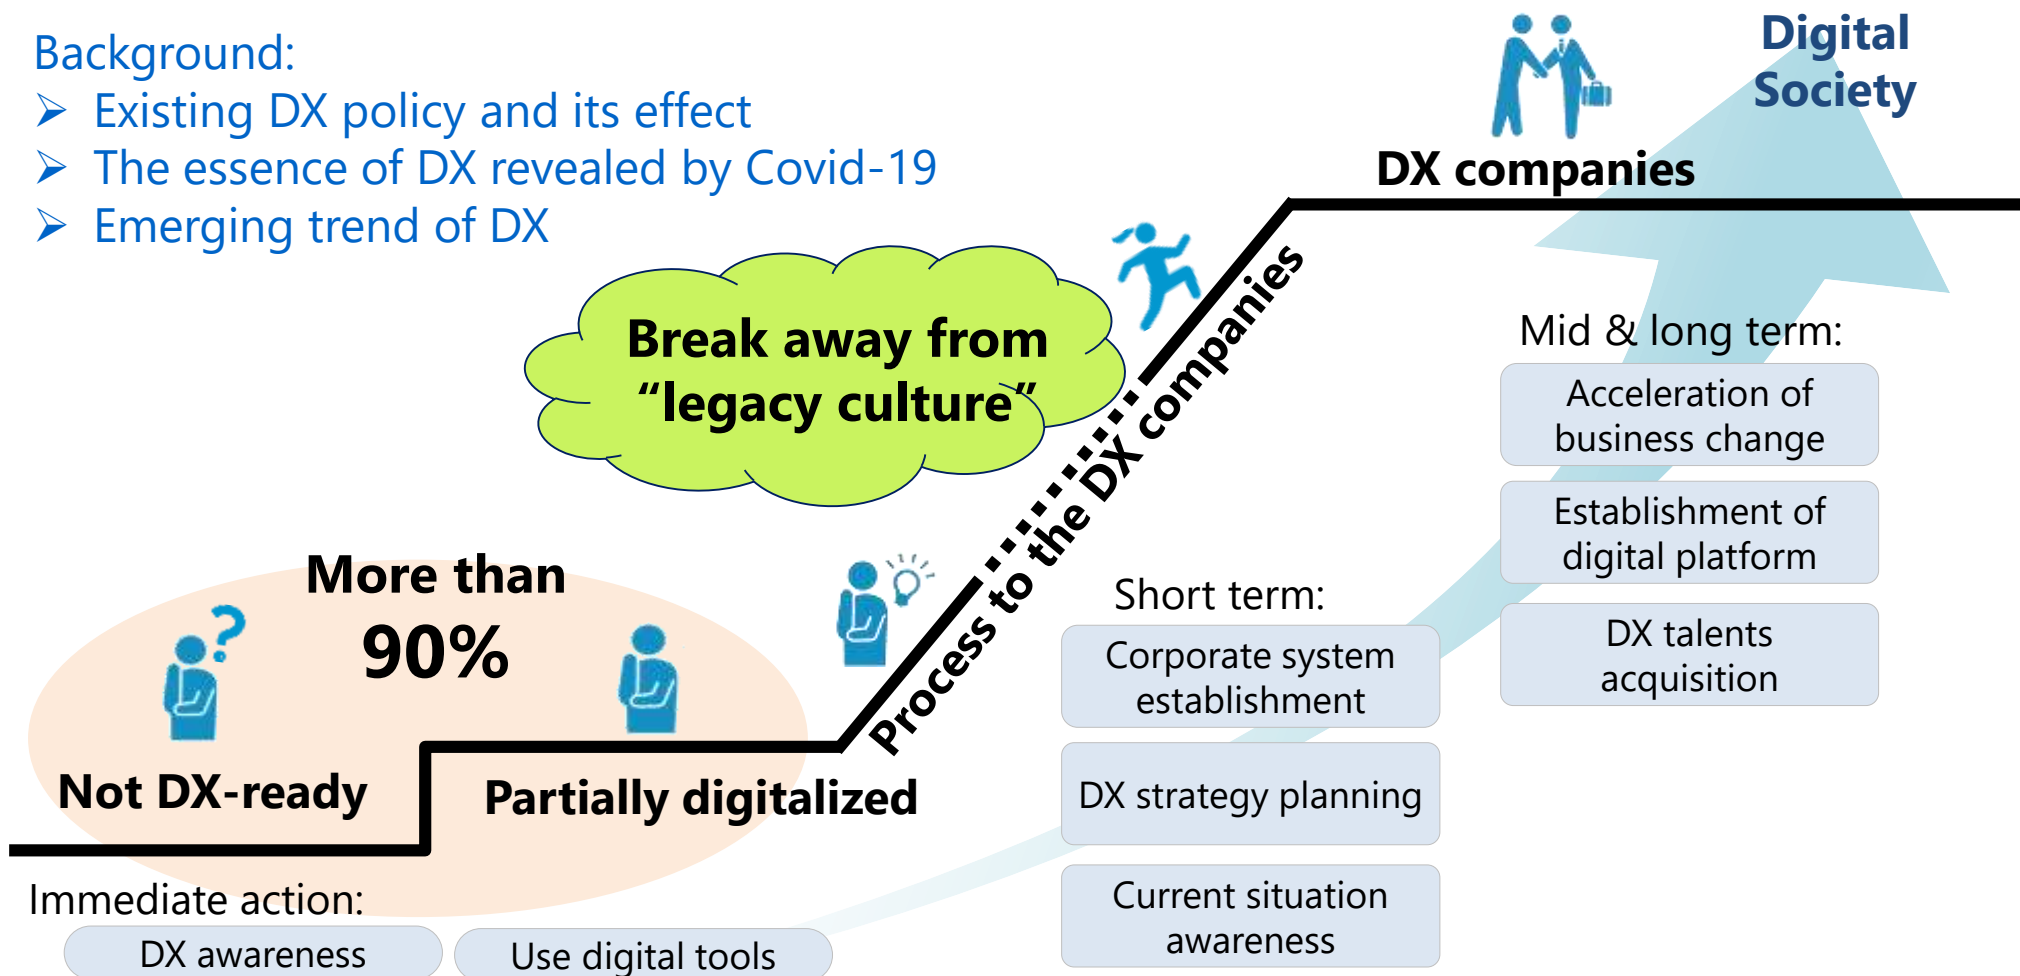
Background:
➢ Existing DX policy and its effect
➢ The essence of DX revealed by Covid-19
➢ Emerging trend of DX

Digital Society

DX companies

Break away from "legacy culture"

Process to the DX companies

Mid & long term:

Acceleration of business change

Establishment of digital platform

DX talents acquisition

More than 90%

Short term:

Corporate system establishment

DX strategy planning

Current situation awareness

Not DX-ready

Partially digitalized

Immediate action:

DX awareness

Use digital tools